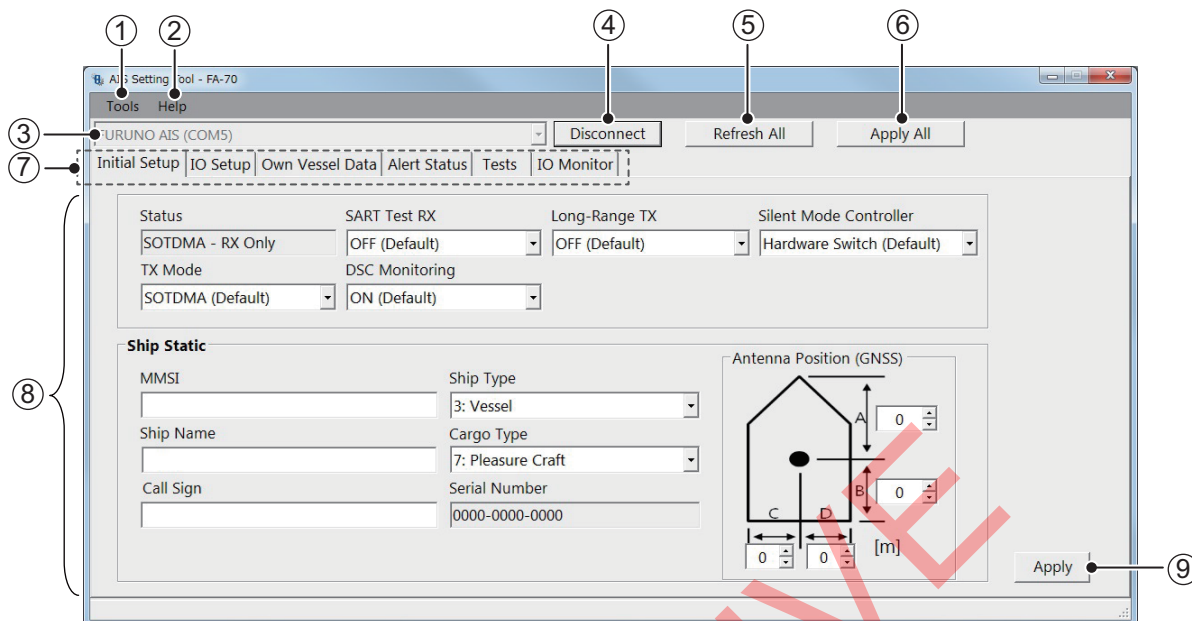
①
②
④
⑤
⑥
AIS Setting Tool - FA-70
Tools Help
③ FURUNO AIS (COM5)
Disconnect
Refresh All
Apply All
⑦ Initial Setup | IO Setup | Own Vessel Data | Alert Status | Tests | IO Monitor

⑧
Status
SOTDMA - RX Only
SART Test RX
OFF (Default)
Long-Range TX
OFF (Default)
Silent Mode Controller
Hardware Switch (Default)
TX Mode
SOTDMA (Default)
DSC Monitoring
ON (Default)

Ship Static
MMSI
Ship Name
Call Sign
Ship Type
3: Vessel
Cargo Type
7: Pleasure Craft
Serial Number
0000-0000-0000
Antenna Position (GNSS)
A 0
B 0
C D
0 0
[m]
Apply ⑨